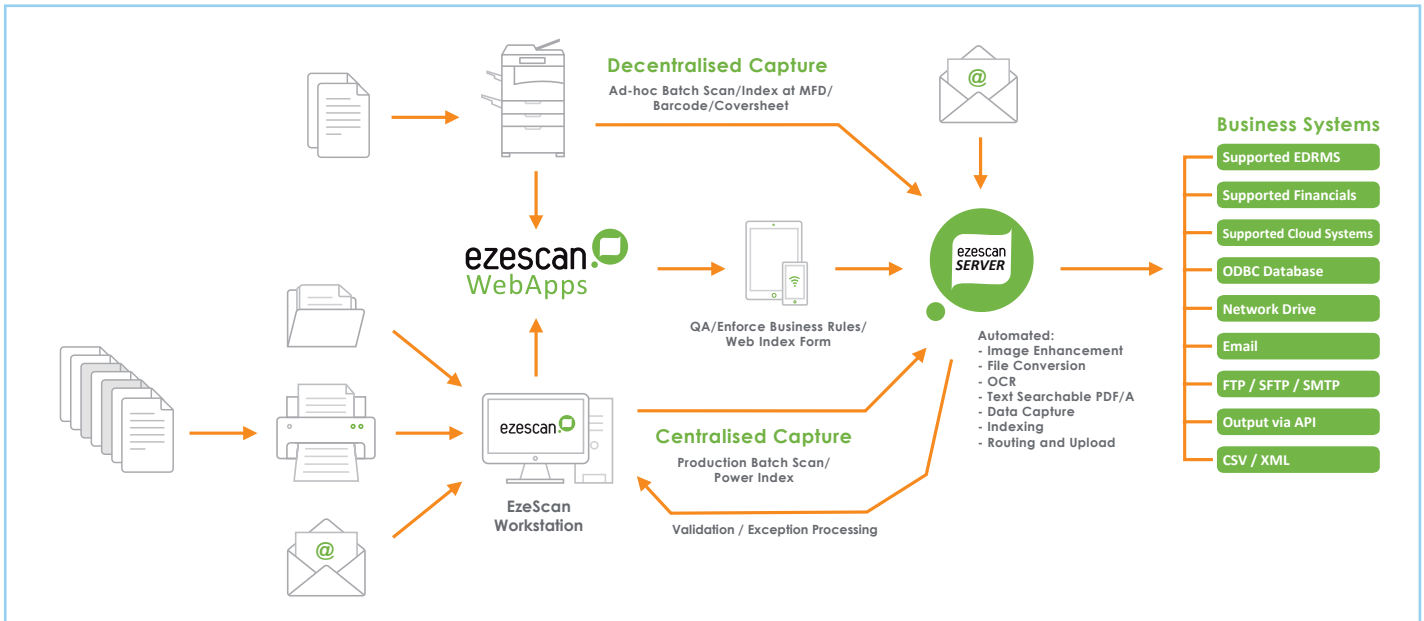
Decentralised Capture
Ad-hoc Batch Scan/Index at MFD/ Barcode/Coversheet

@

Business Systems

Supported EDRMS
Supported Financials
Supported Cloud Systems
ODBC Database
Network Drive
Email
FTP / SFTP / SMTP
Output via API
CSV / XML

ezescan
WebApps

QA/Enforce Business Rules/ Web Index Form

ezescan
SERVER

Automated:
- Image Enhancement
- File Conversion
- OCR
- Text Searchable PDF/A
- Data Capture
- Indexing
- Routing and Upload

ezescan

EzeScan
Workstation

Centralised Capture
Production Batch Scan/ Power Index

Validation / Exception Processing

@